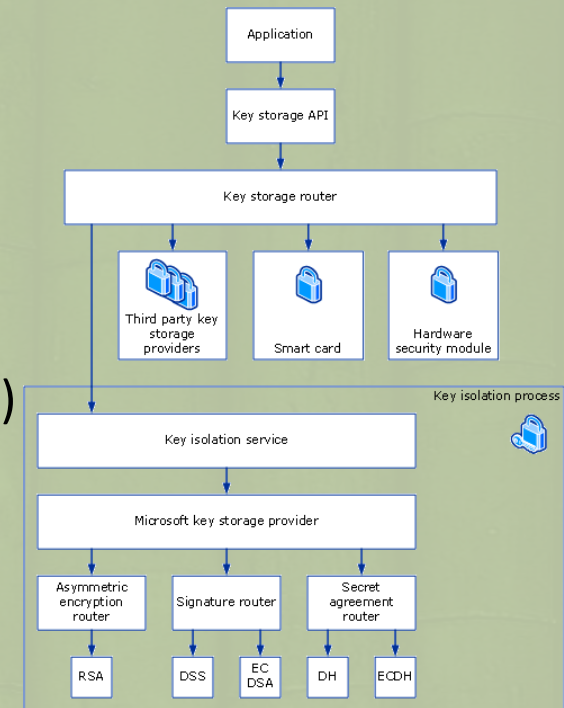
Application

Key storage API

Key storage router

Third party key storage providers

Smart card

Hardware security module

)

Key isolation process

Key isolation service

Microsoft key storage provider

Asymmetric encryption router

Signature router

Secret agreement router

RSA

DSS

EC DSA

DH

ECDH